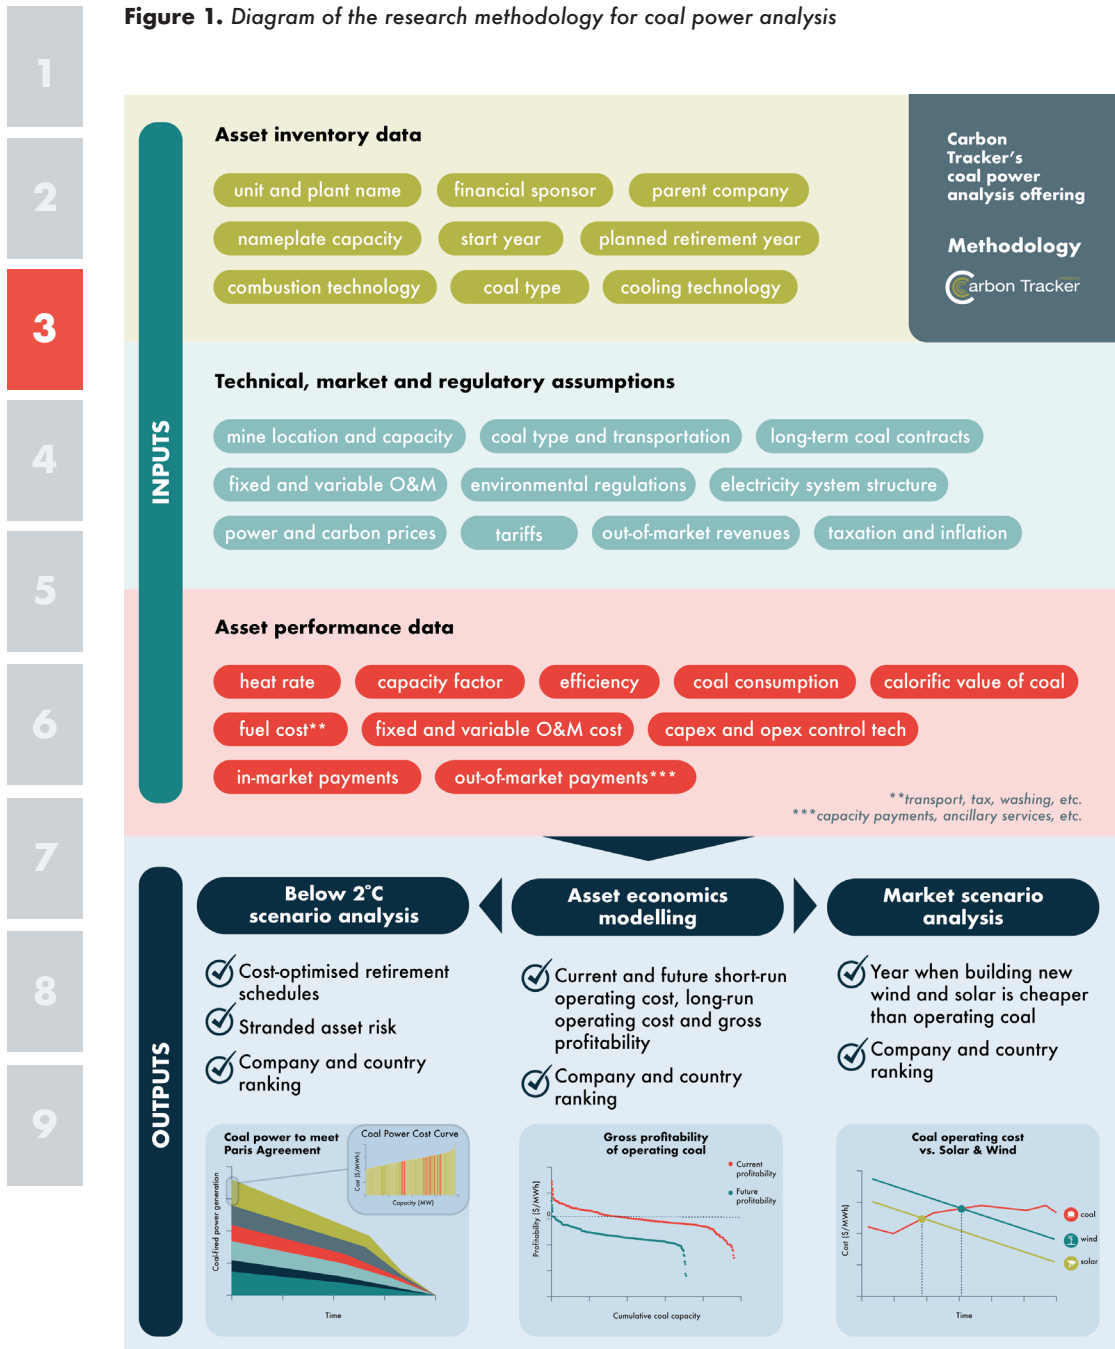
1

2

3

4

5

6

7

8

9

**Figure 1.** *Diagram of the research methodology for coal power analysis*

Carbon Tracker's coal power analysis offering

Methodology

Carbon Tracker

INPUTS

Asset inventory data

unit and plant name
financial sponsor
parent company
nameplate capacity
start year
planned retirement year
combustion technology
coal type
cooling technology

Technical, market and regulatory assumptions

mine location and capacity
coal type and transportation
long-term coal contracts
fixed and variable O&M
environmental regulations
electricity system structure
power and carbon prices
tariffs
out-of-market revenues
taxation and inflation

Asset performance data

heat rate
capacity factor
efficiency
coal consumption
calorific value of coal
fuel cost**
fixed and variable O&M cost
capex and opex control tech
in-market payments
out-of-market payments***

**transport, tax, washing, etc.
***capacity payments, ancillary services, etc.

OUTPUTS

Below 2°C scenario analysis

Cost-optimised retirement schedules
Stranded asset risk
Company and country ranking

Asset economics modelling

Current and future short-run operating cost, long-run operating cost and gross profitability
Company and country ranking

Market scenario analysis

Year when building new wind and solar is cheaper than operating coal
Company and country ranking

Coal power to meet Paris Agreement
Coal Power Cost Curve
Cost ($/MWh)
Capacity (MW)
Coal-fired power generation
Time

Gross profitability of operating coal
Current profitability
Future profitability
Profitability ($/MWh)
Cumulative coal capacity

Coal operating cost vs. Solar & Wind
Cost ($/MWh)
coal
wind
solar
Time